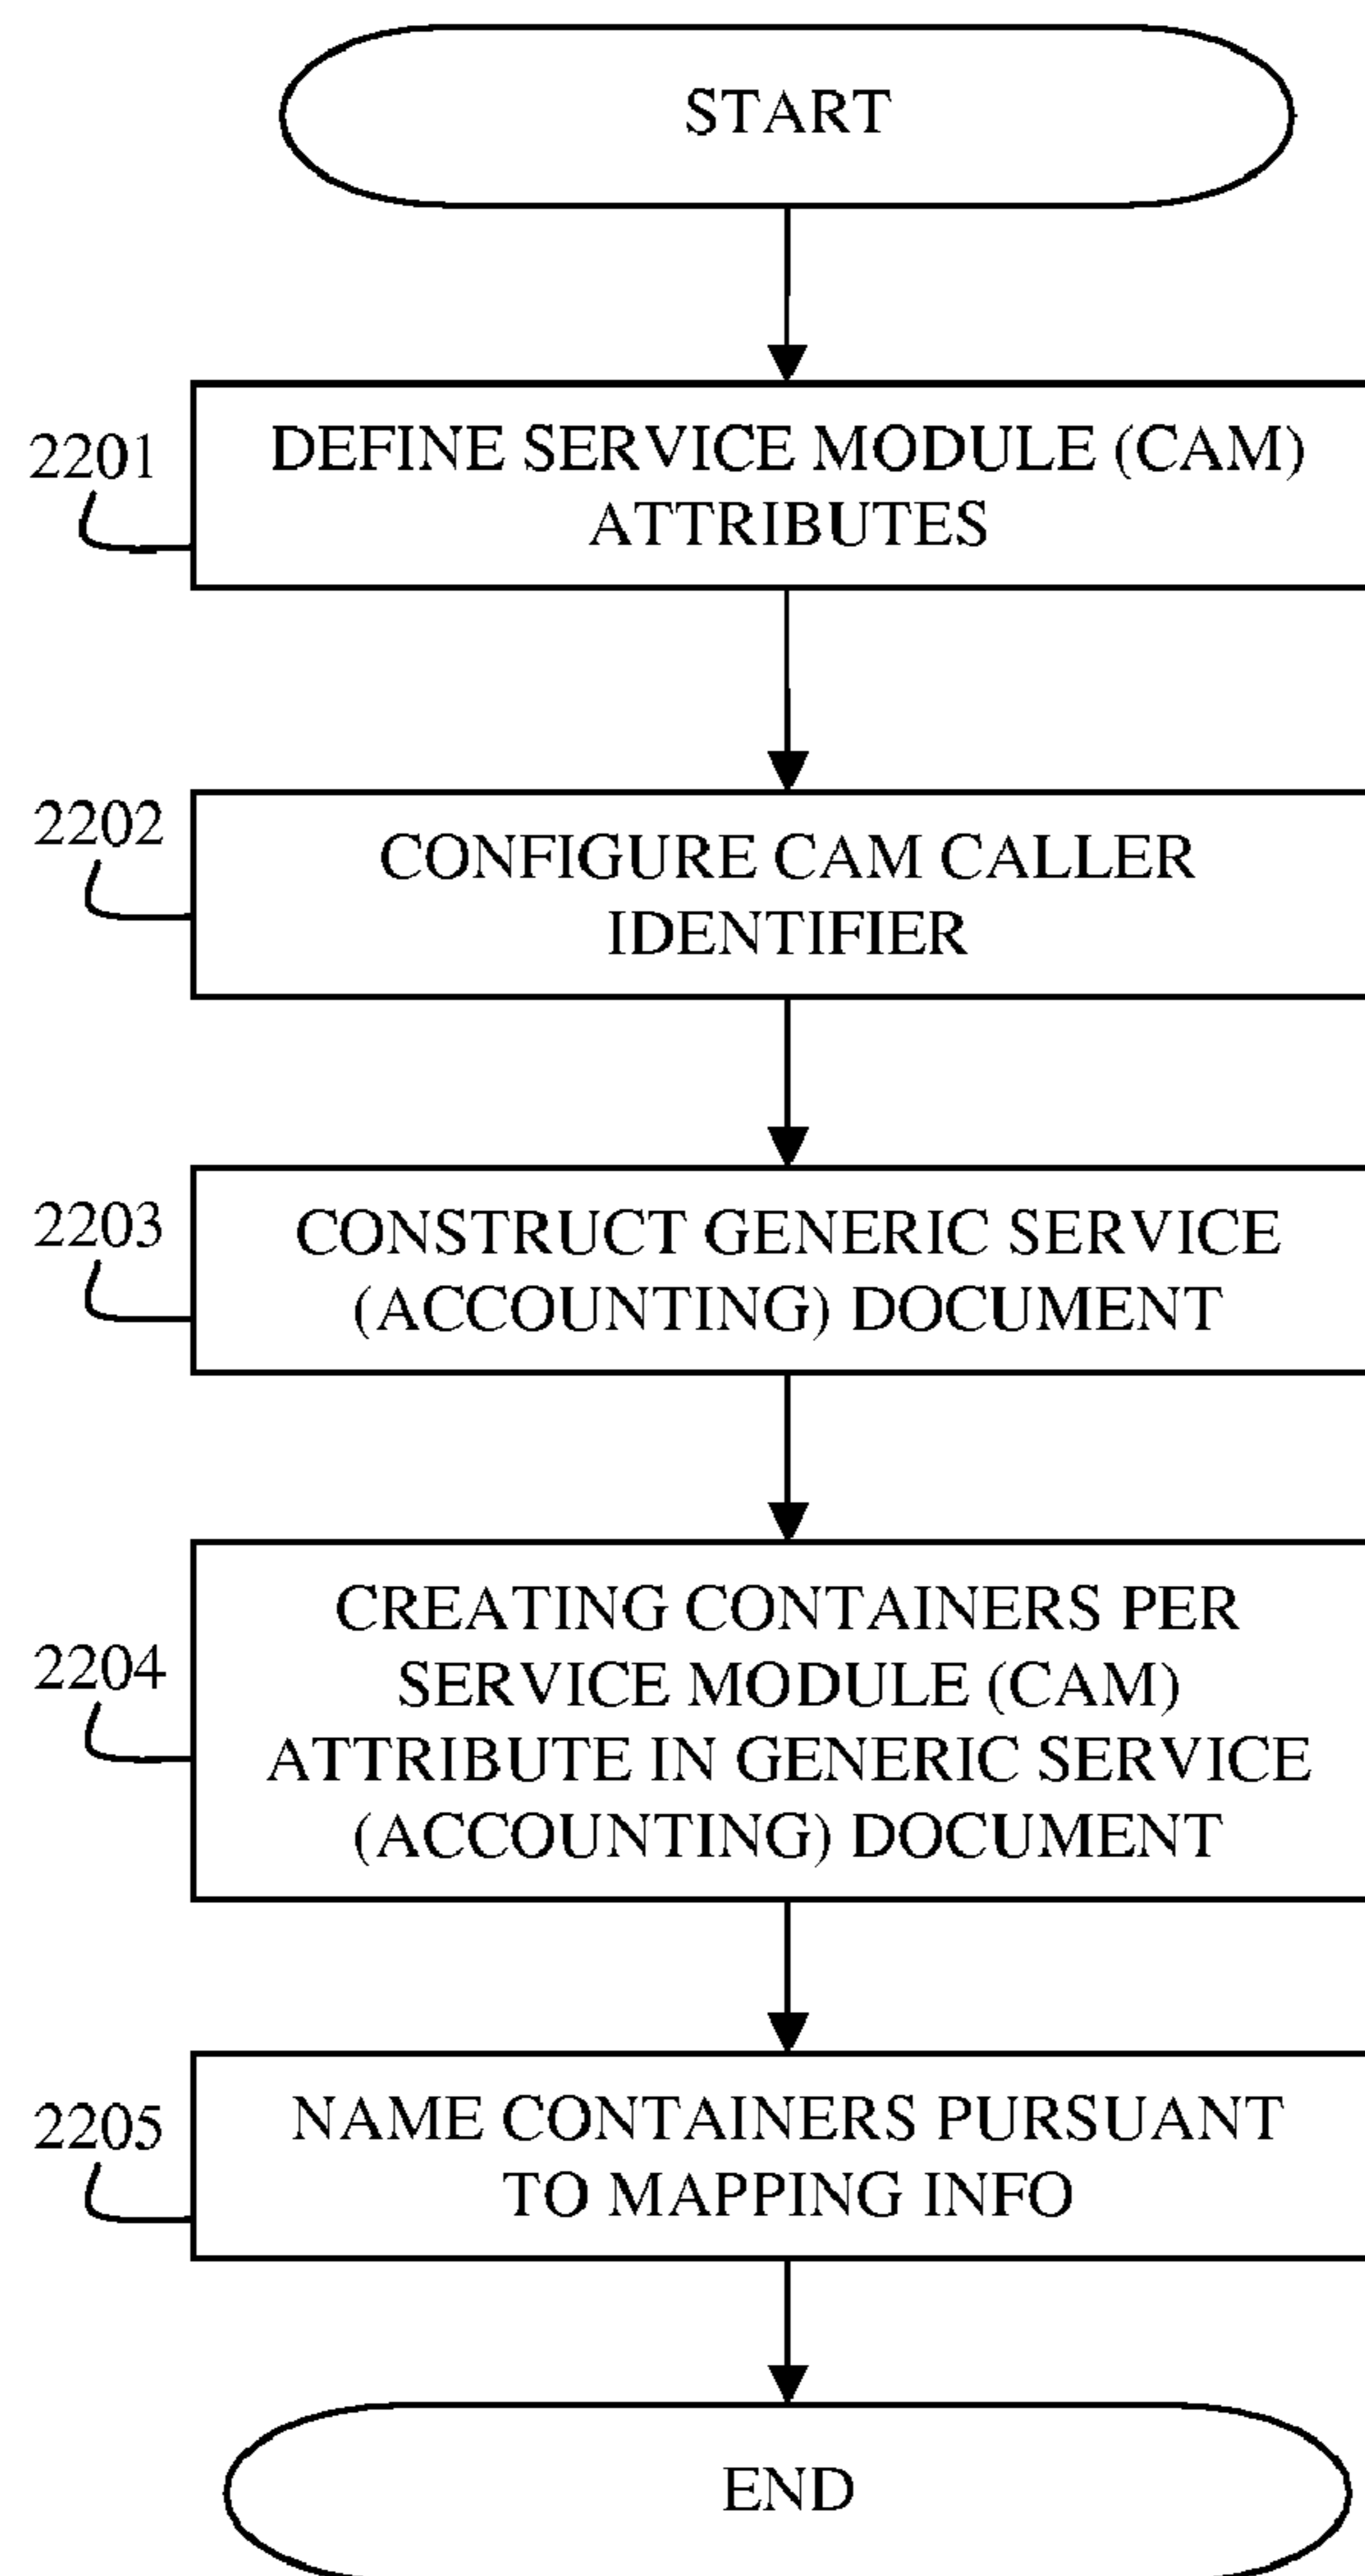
START

2201

DEFINE SERVICE MODULE (CAM) ATTRIBUTES

2202

CONFIGURE CAM CALLER IDENTIFIER

2203

CONSTRUCT GENERIC SERVICE (ACCOUNTING) DOCUMENT

2204

CREATING CONTAINERS PER SERVICE MODULE (CAM) ATTRIBUTE IN GENERIC SERVICE (ACCOUNTING) DOCUMENT

2205

NAME CONTAINERS PURSUANT TO MAPPING INFO

END